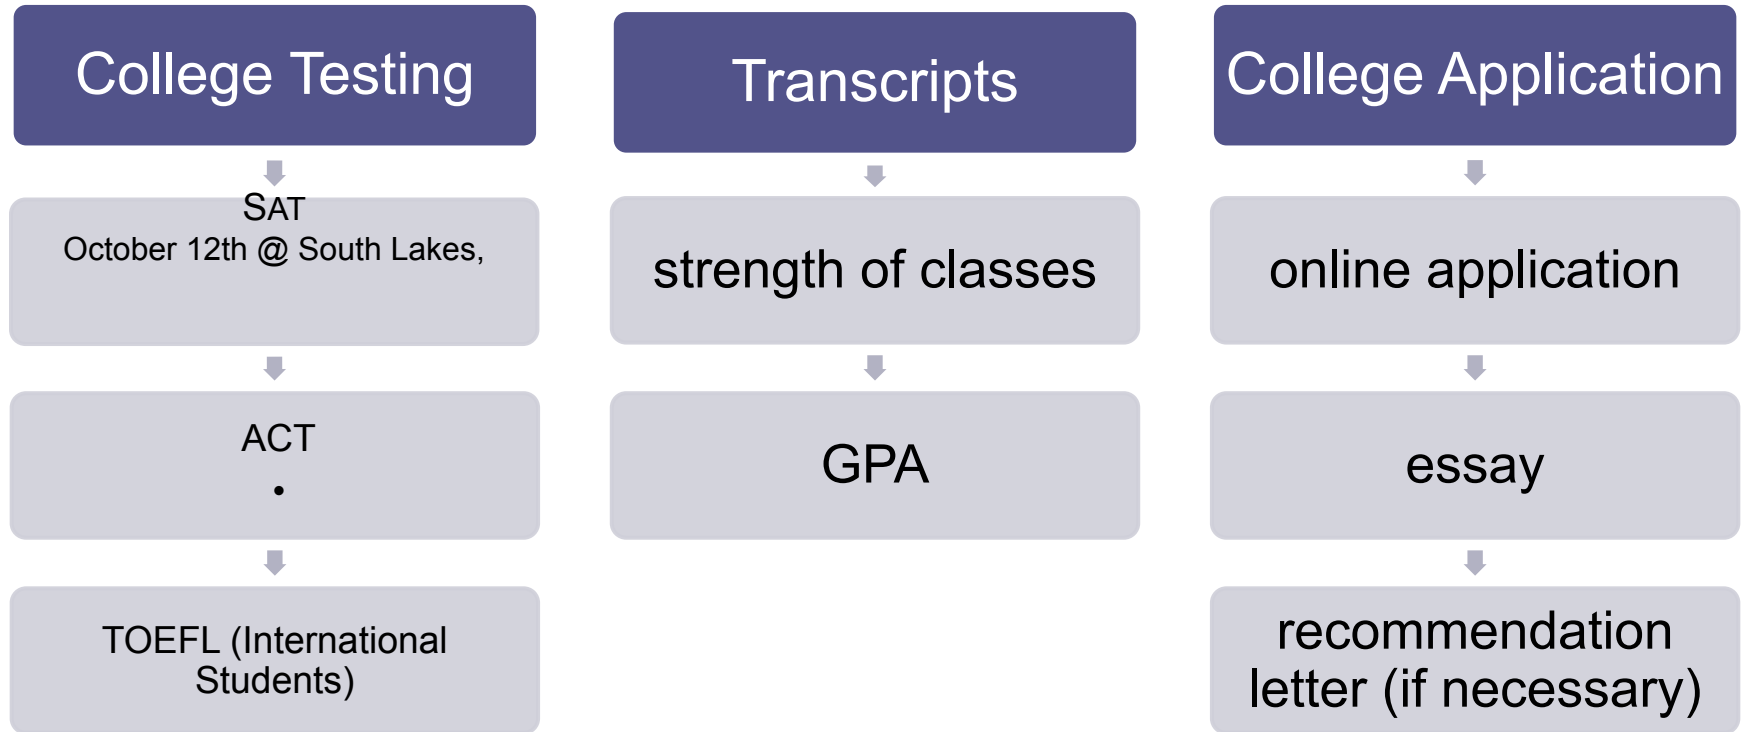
College Testing

SAT
October 12th @ South Lakes,

ACT
•

TOEFL (International Students)

Transcripts

strength of classes

GPA

College Application

online application

essay

recommendation letter (if necessary)